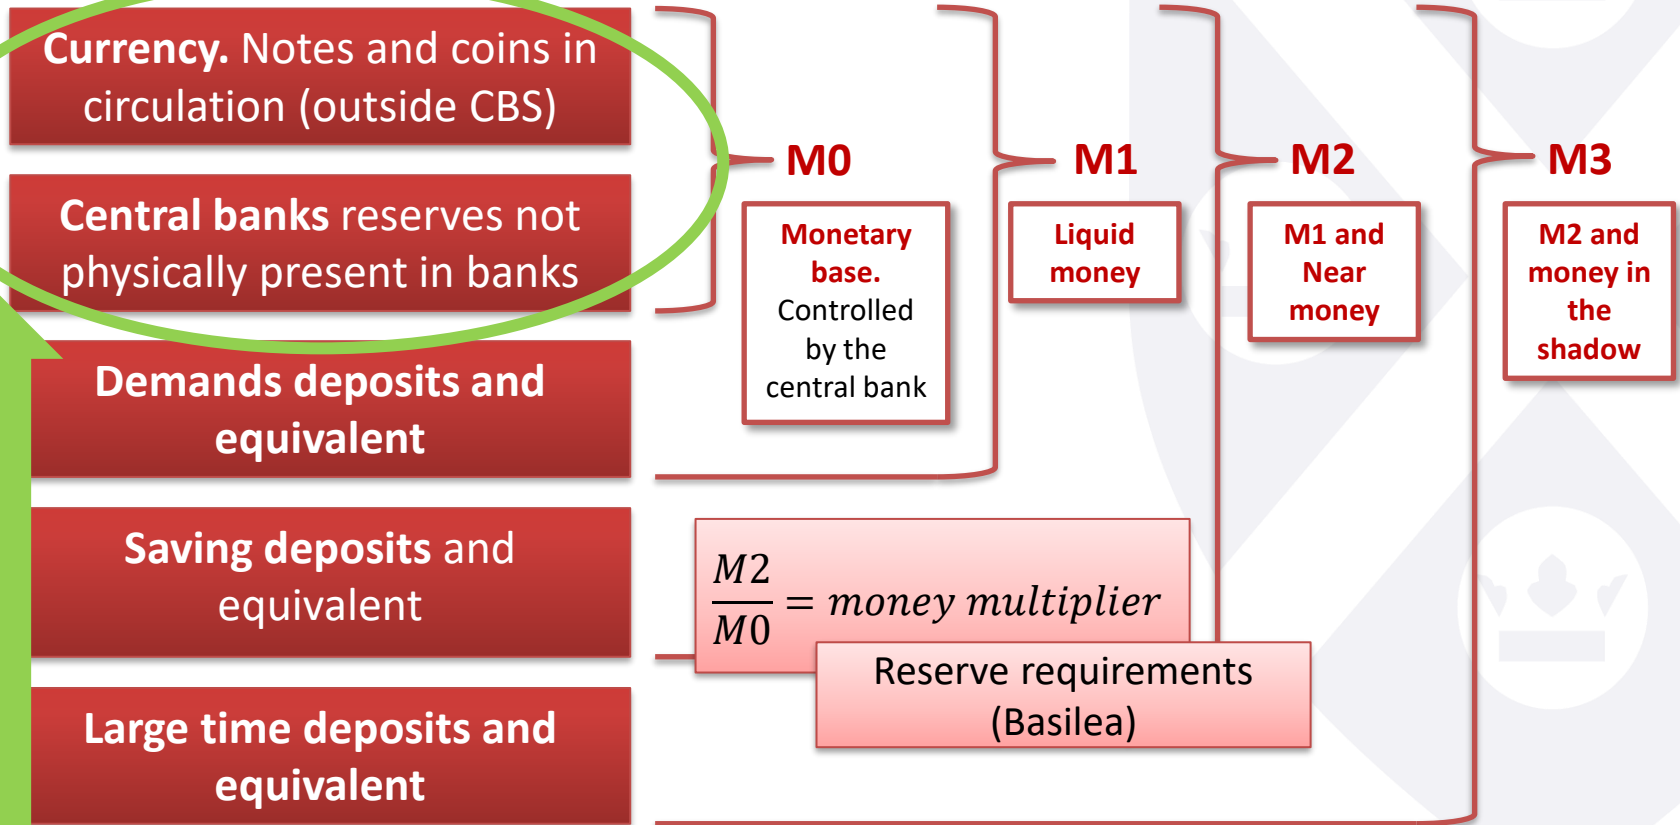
Currency. Notes and coins in circulation (outside CBS)

Central banks reserves not physically present in banks

Demands deposits and equivalent

Saving deposits and equivalent

Large time deposits and equivalent

M0

Monetary base. Controlled by the central bank

M1

Liquid money

M2

M1 and Near money

M3

M2 and money in the shadow

$\frac{M2}{M0} = money\ multiplier$

Reserve requirements (Basilea)